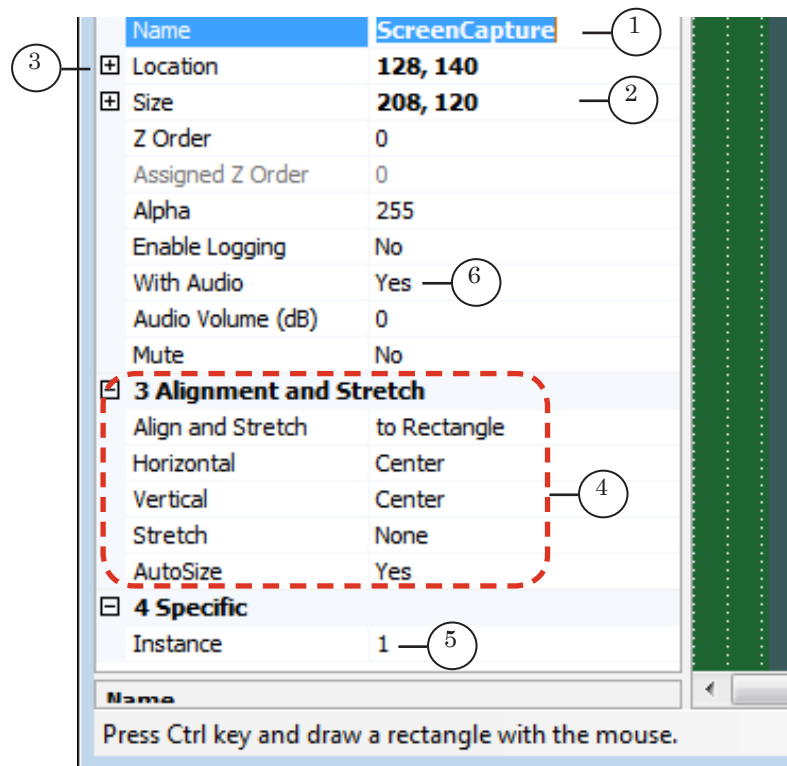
| | |
|---|---|
| Name | ScreenCapture |
| ⊞ Location | 128, 140 |
| ⊞ Size | 208, 120 |
| Z Order | 0 |
| Assigned Z Order | 0 |
| Alpha | 255 |
| Enable Logging | No |
| With Audio | Yes |
| Audio Volume (dB) | 0 |
| Mute | No |
| ⊟ 3 Alignment and Stretch | |
| Align and Stretch | to Rectangle |
| Horizontal | Center |
| Vertical | Center |
| Stretch | None |
| AutoSize | Yes |
| ⊟ 4 Specific | |
| Instance | 1 |

1

2

3

4

5

6

Name

Press Ctrl key and draw a rectangle with the mouse.